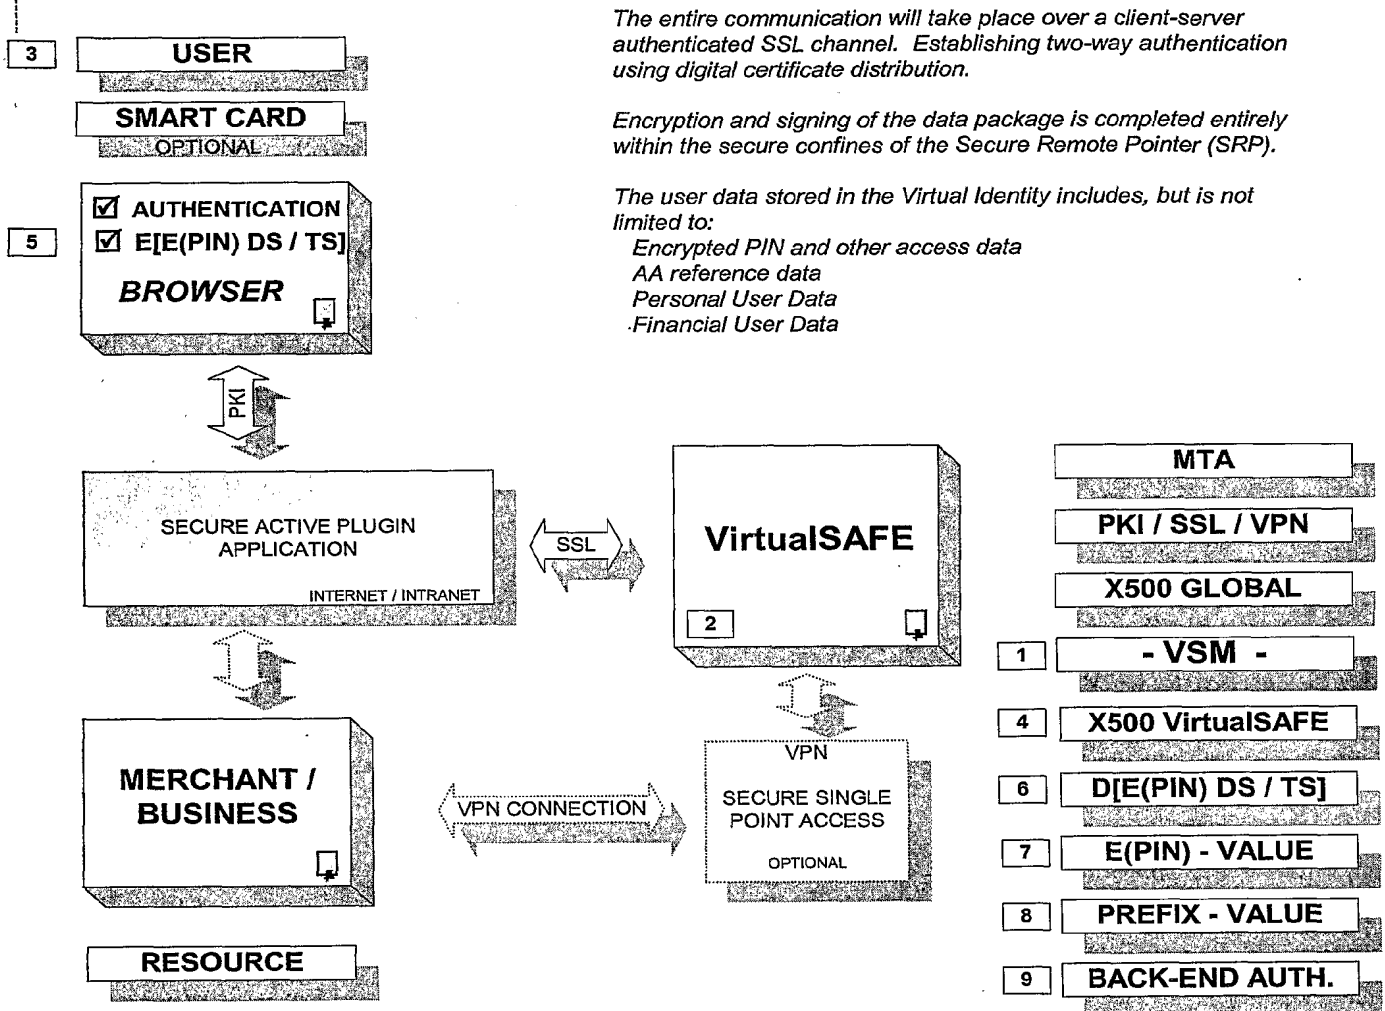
3 USER

SMART CARD
OPTIONAL

5 ☑ AUTHENTICATION
☑ E[E(PIN) DS / TS]
BROWSER

The entire communication will take place over a client-server authenticated SSL channel. Establishing two-way authentication using digital certificate distribution.

Encryption and signing of the data package is completed entirely within the secure confines of the Secure Remote Pointer (SRP).

The user data stored in the Virtual Identity includes, but is not limited to:
Encrypted PIN and other access data
AA reference data
Personal User Data
Financial User Data

PKI

SECURE ACTIVE PLUGIN APPLICATION
INTERNET / INTRANET

SSL

VirtualSAFE
2

MTA
PKI / SSL / VPN
X500 GLOBAL
1 - VSM -
4 X500 VirtualSAFE
6 D[E(PIN) DS / TS]
7 E(PIN) - VALUE
8 PREFIX - VALUE
9 BACK-END AUTH.

MERCHANT / BUSINESS

VPN CONNECTION

VPN
SECURE SINGLE POINT ACCESS
OPTIONAL

RESOURCE